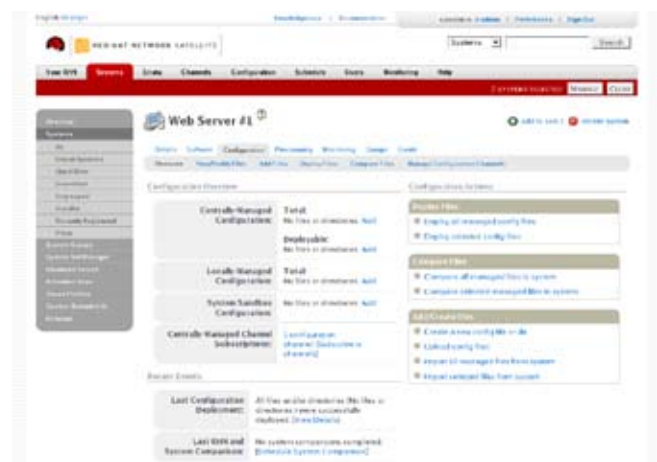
English ▾ | Knowledgebase | Documentation | Logged in: | Preferences | Sign Out

RED HAT NETWORK SATELLITE

Systems ▾ Search

Your RHN | Systems | Errata | Channels | Configuration | Schedule | Users | Monitoring | Help

0 systems selected Manage Clear

Overview
Systems
All
Virtual Systems
Out of Date
Unentitled
Ungrouped
Inactive
Recently Registered
Proxy
System Groups
System Set Manager
Advanced Search
Activation Keys
Stored Profiles
Custom System Info
Kickstart

Web Server #1

Add to SSM | Delete System

Details | Software | Configuration | Provisioning | Monitoring | Groups | Events

Overview | View/Modify Files | Add Files | Deploy Files | Compare Files | Manage Configuration Channels

Configuration Overview

Centrally-Managed Configuration: Total: No files or directories. Add
Deployable: No files or directories. Add

Locally-Managed Configuration: Total: No files or directories. Add

System Sandbox Configuration: No files or directories. Add

Centrally-Managed Channel Subscriptions: 1 configuration channel (Subscribe to channels)

Recent Events

Last Configuration Deployment: All files and/or directories (No files or directories) were successfully deployed. Show Details

Last RHN and System Comparison: No system comparisons completed. Schedule System Comparison

Configuration Actions

Deploy Files
Deploy all managed config files
Deploy selected config files

Compare Files
Compare all managed files to system
Compare selected managed files to system

Add/Create Files
Create a new config file or dir
Upload config files
Import all managed files from system
Import selected files from system